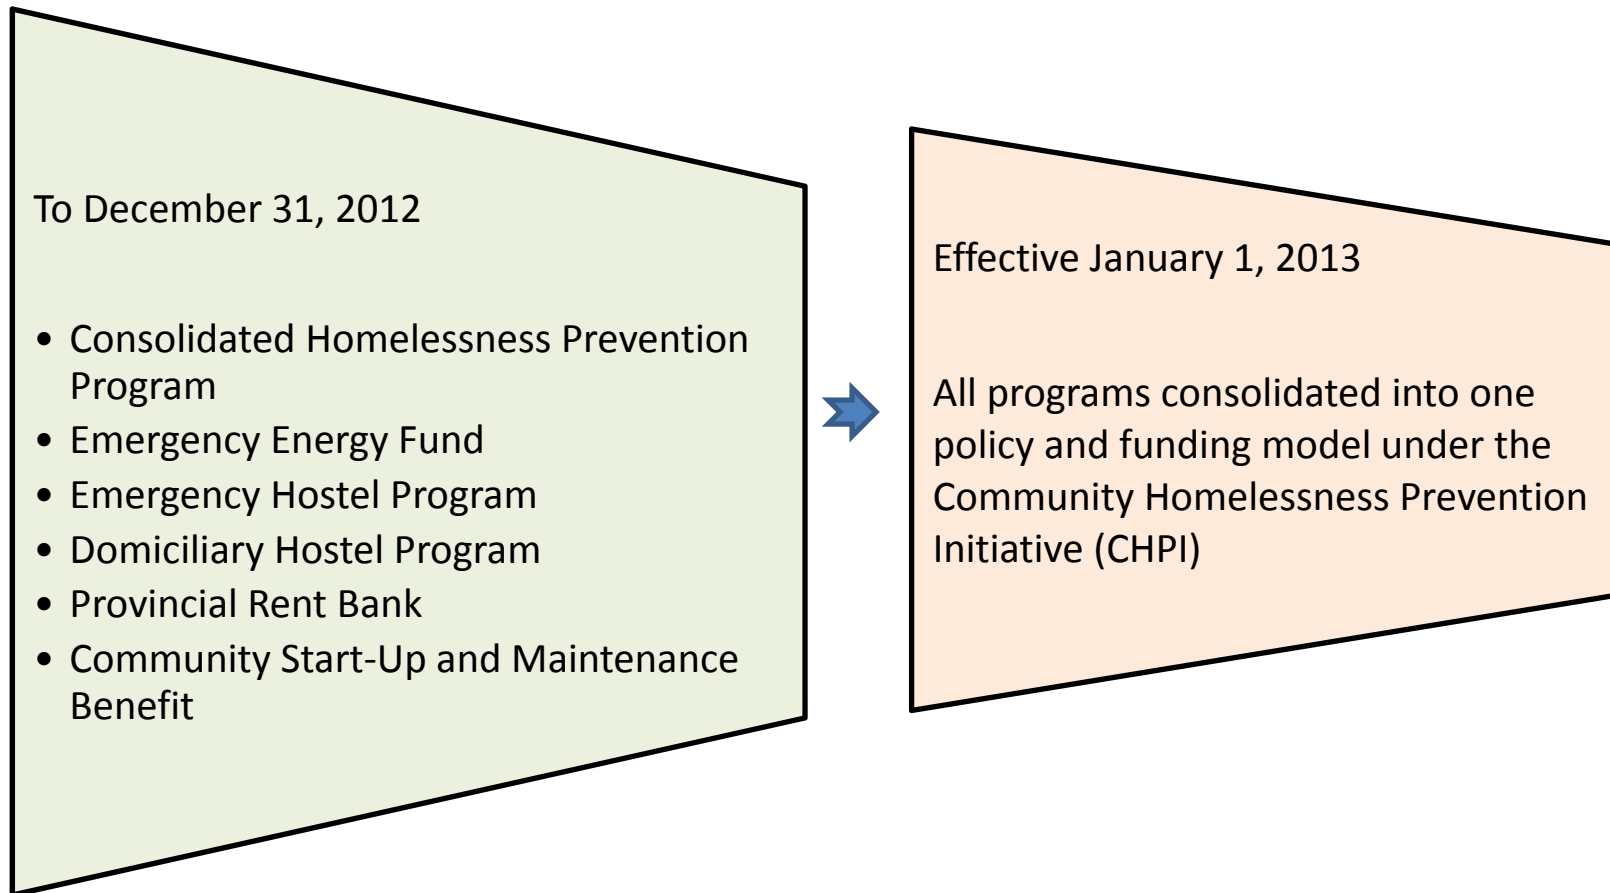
To December 31, 2012

- Consolidated Homelessness Prevention Program
- Emergency Energy Fund
- Emergency Hostel Program
- Domiciliary Hostel Program
- Provincial Rent Bank
- Community Start-Up and Maintenance Benefit

Effective January 1, 2013

All programs consolidated into one policy and funding model under the Community Homelessness Prevention Initiative (CHPI)